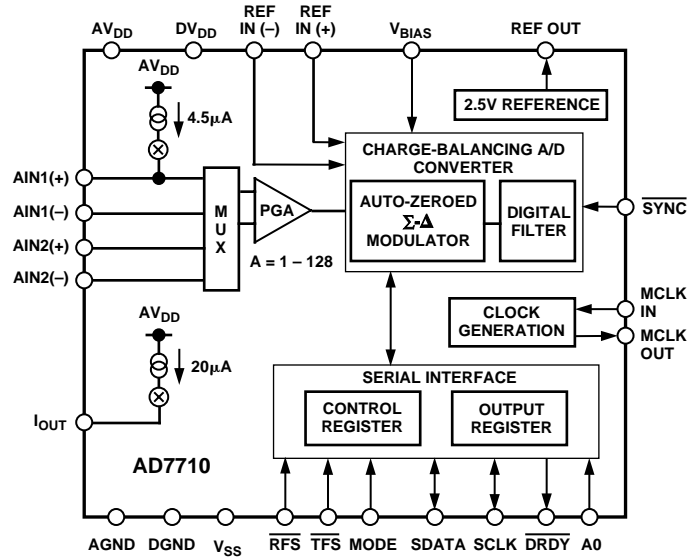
$AV_{DD}$ $DV_{DD}$ REF IN (–) REF IN (+) $V_{BIAS}$ REF OUT

$AV_{DD}$

4.5µA

2.5V REFERENCE

CHARGE-BALANCING A/D CONVERTER

AIN1(+)

AIN1(–)

AIN2(+)

AIN2(–)

M U X

PGA

A = 1 – 128

AUTO-ZEROED Σ-Δ MODULATOR

DIGITAL FILTER

$\overline{SYNC}$

CLOCK GENERATION

MCLK IN

MCLK OUT

$AV_{DD}$

20µA

SERIAL INTERFACE

CONTROL REGISTER

OUTPUT REGISTER

$I_{OUT}$

AD7710

AGND DGND $V_{SS}$ $\overline{RFS}$ $\overline{TFS}$ MODE SDATA SCLK $\overline{DRDY}$ A0